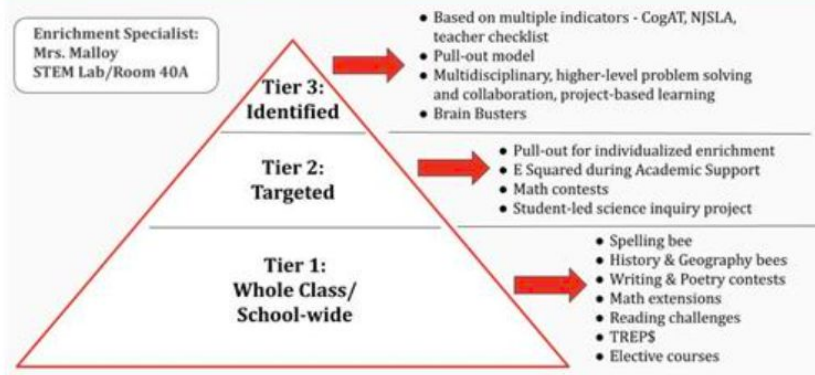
Enrichment Specialist:
Mrs. Malloy
STEM Lab/Room 40A

Tier 3:
Identified

- Based on multiple indicators - CogAT, NJSLA, teacher checklist
- Pull-out model
- Multidisciplinary, higher-level problem solving and collaboration, project-based learning
- Brain Busters

Tier 2:
Targeted

- Pull-out for individualized enrichment
- E Squared during Academic Support
- Math contests
- Student-led science inquiry project

Tier 1:
Whole Class/
School-wide

- Spelling bee
- History & Geography bees
- Writing & Poetry contests
- Math extensions
- Reading challenges
- TREP$
- Elective courses